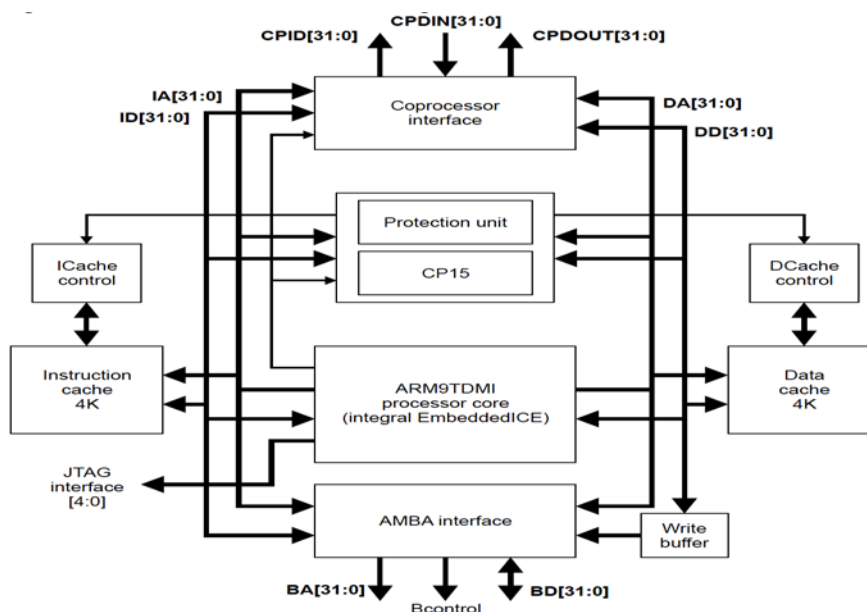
CPID[31:0]
CPDIN[31:0]
CPDOUT[31:0]
IA[31:0]
ID[31:0]
Coprocessor interface
DA[31:0]
DD[31:0]
Protection unit
CP15
ICache control
DCache control
Instruction cache 4K
ARM9TDMI processor core (integral EmbeddedICE)
Data cache 4K
JTAG interface [4:0]
AMBA interface
Write buffer
BA[31:0]
Bcontrol
BD[31:0]